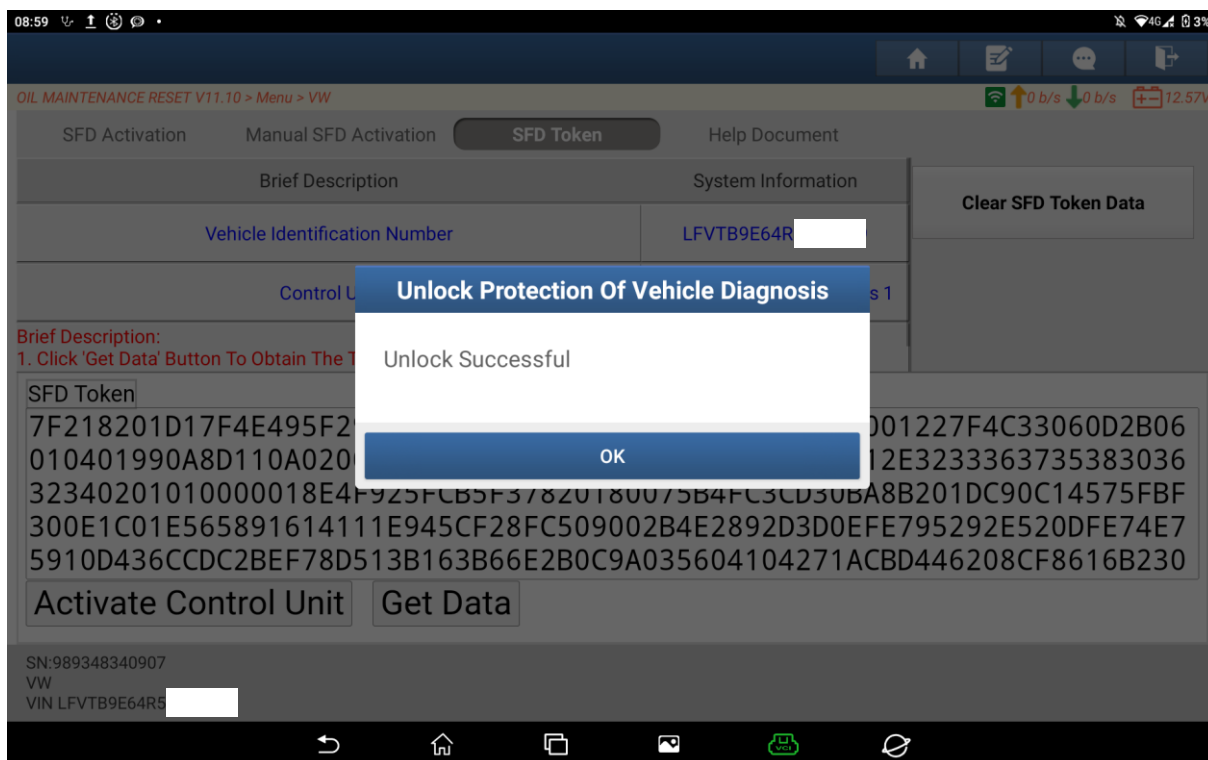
08:59

OIL MAINTENANCE RESET V11.10 > Menu > VW

0 b/s 0 b/s 12.57V

SFD Activation Manual SFD Activation SFD Token Help Document

| Brief Description | System Information |
|---|---|
| Vehicle Identification Number | LFVTB9E64R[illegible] |
| Control U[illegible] | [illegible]s 1 |

Clear SFD Token Data

Brief Description:
1. Click 'Get Data' Button To Obtain The T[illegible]

SFD Token
7F218201D17F4E495F2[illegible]001227F4C33060D2B06
010401990A8D110A020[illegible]12E3233363735383036
32340201010000018E4F925FCB5F3782018007584FC3CD30BA8B201DC90C14575FBF
300E1C01E565891614111E945CF28FC509002B4E2892D3D0EFE795292E520DFE74E7
5910D436CCDC2BEF78D513B163B66E2B0C9A035604104271ACBD446208CF8616B230

Activate Control Unit Get Data

Unlock Protection Of Vehicle Diagnosis

Unlock Successful

OK

SN:989348340907
VW
VIN LFVTB9E64R5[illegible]